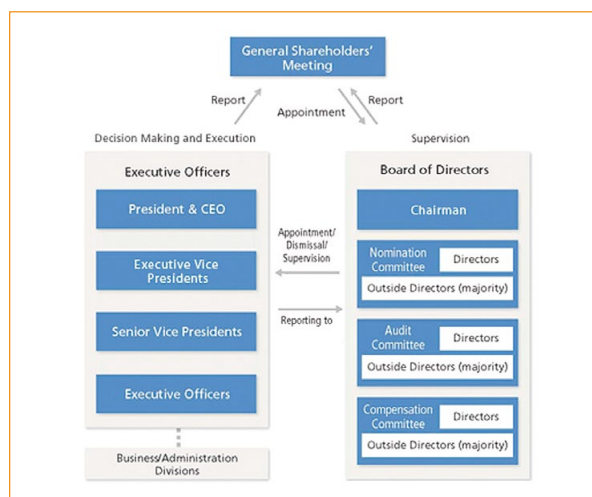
General Shareholders' Meeting

Report

Appointment

Report

Decision Making and Execution

Supervision

Executive Officers

President & CEO

Executive Vice Presidents

Senior Vice Presidents

Executive Officers

Appointment/ Dismissal/ Supervision

Reporting to

Board of Directors

Chairman

Nomination Committee

Directors

Outside Directors (majority)

Audit Committee

Directors

Outside Directors (majority)

Compensation Committee

Directors

Outside Directors (majority)

Business/Administration Divisions